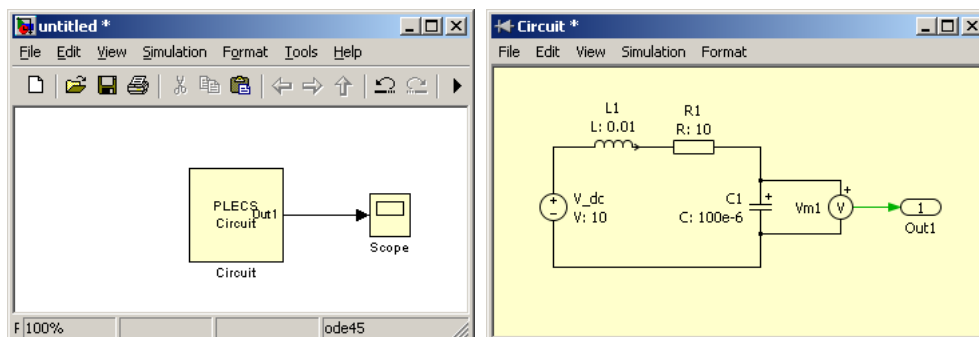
untitled *

File Edit View Simulation Format Tools Help

PLECS Circuit

Out1

Scope

Circuit

F 100%

ode45

Circuit *

File Edit View Simulation Format

L1
L: 0.01

R1
R: 10

V_dc
V: 10

C1
C: 100e-6

Vm1

V

1

Out1